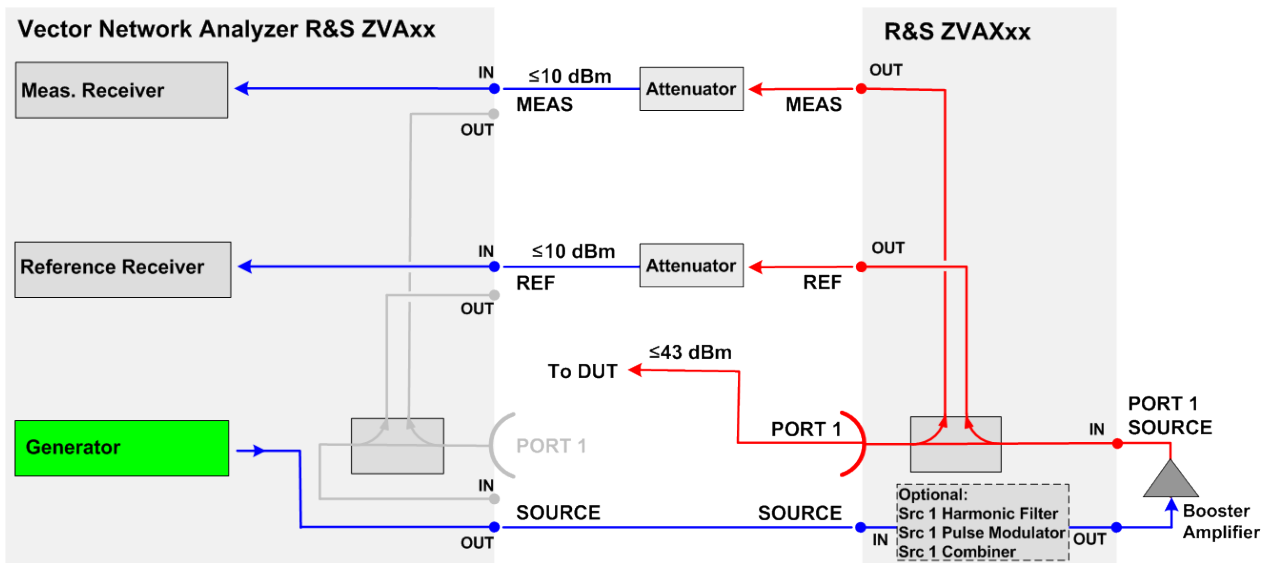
Vector Network Analyzer R&S ZVAxx

R&S ZVAXxx

Meas. Receiver

IN
≤10 dBm
Attenuator
OUT
MEAS
MEAS
OUT

Reference Receiver

IN
≤10 dBm
Attenuator
OUT
REF
REF
OUT

≤43 dBm
To DUT

Generator

PORT 1
PORT 1
IN
PORT 1 SOURCE

IN
SOURCE
SOURCE
OUT
IN

Optional:
Src 1 Harmonic Filter
Src 1 Pulse Modulator
Src 1 Combiner

OUT
Booster Amplifier